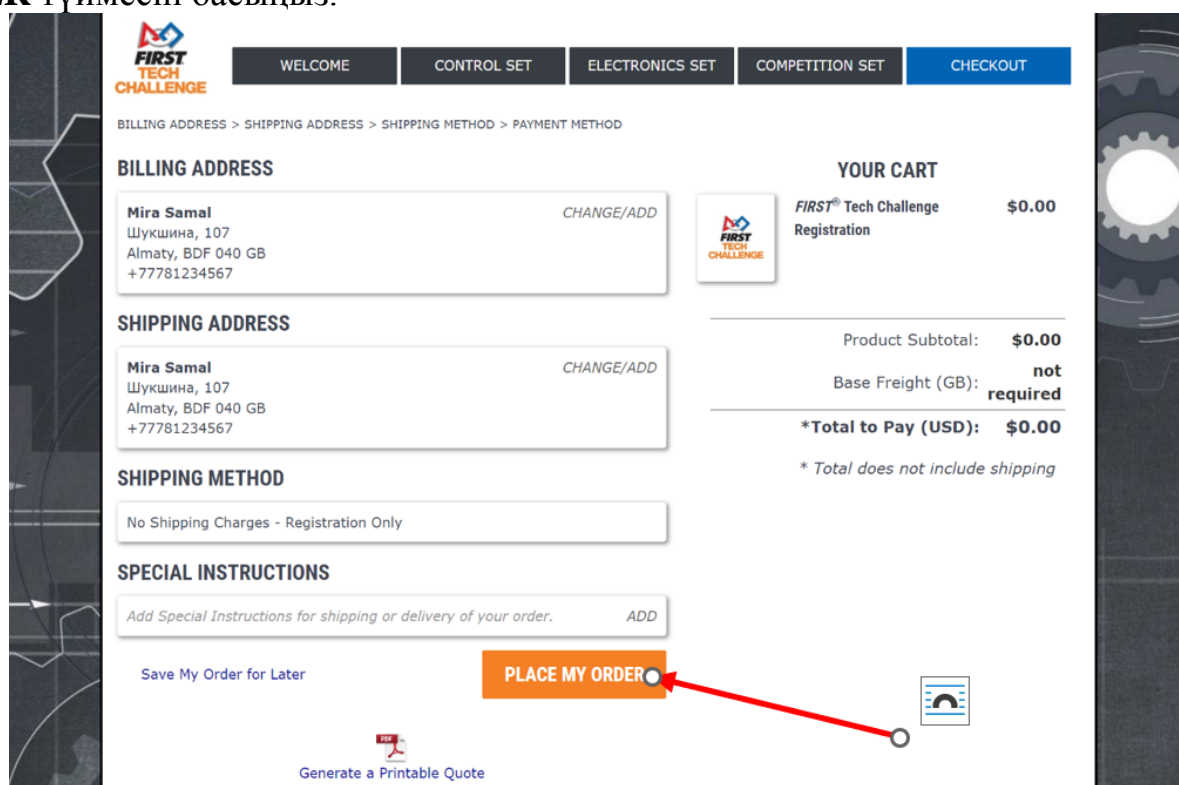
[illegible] түймесін басыңыз.

FIRST TECH CHALLENGE

WELCOME | CONTROL SET | ELECTRONICS SET | COMPETITION SET | CHECKOUT

BILLING ADDRESS > SHIPPING ADDRESS > SHIPPING METHOD > PAYMENT METHOD

BILLING ADDRESS

Mira Samal
Шукшина, 107
Almaty, BDF 040 GB
+77781234567

CHANGE/ADD

SHIPPING ADDRESS

Mira Samal
Шукшина, 107
Almaty, BDF 040 GB
+77781234567

CHANGE/ADD

SHIPPING METHOD

No Shipping Charges - Registration Only

SPECIAL INSTRUCTIONS

Add Special Instructions for shipping or delivery of your order.

ADD

Save My Order for Later

PLACE MY ORDER

PDF

Generate a Printable Quote

YOUR CART

FIRST TECH CHALLENGE

FIRST® Tech Challenge Registration

$0.00

Product Subtotal: $0.00

Base Freight (GB): not required

*Total to Pay (USD): $0.00

* Total does not include shipping